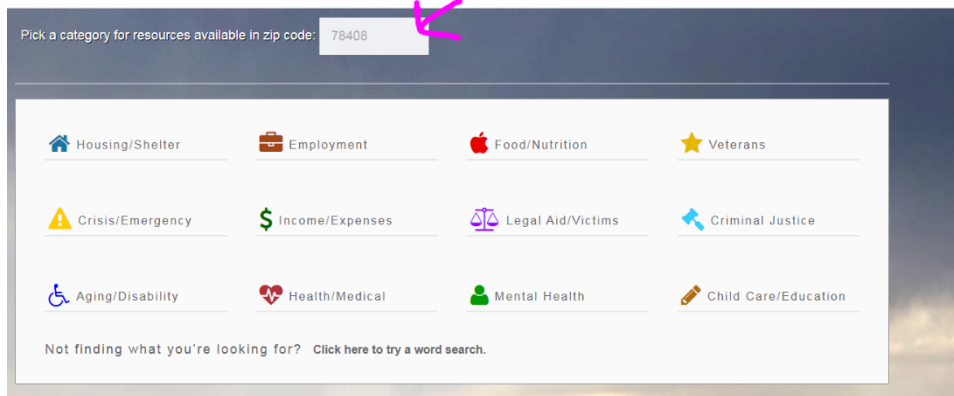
Pick a category for resources available in zip code: 78408

Housing/Shelter
Employment
Food/Nutrition
Veterans

Crisis/Emergency
Income/Expenses
Legal Aid/Victims
Criminal Justice

Aging/Disability
Health/Medical
Mental Health
Child Care/Education

Not finding what you're looking for? Click here to try a word search.